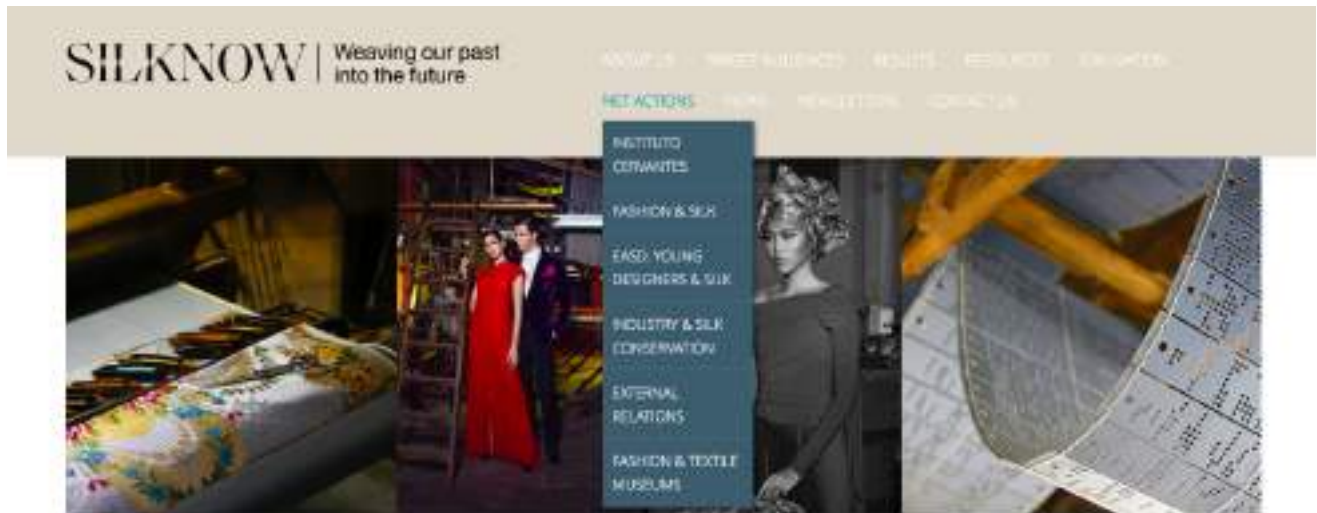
SILKNOW | Weaving our past into the future

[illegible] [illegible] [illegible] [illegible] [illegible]

NET ACTIONS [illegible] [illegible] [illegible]

INSTITUTO CERVANTES

FASHION & SILK

EASD: YOUNG DESIGNERS & SILK

INDUSTRY & SILK CONSERVATION

EXTERNAL RELATIONS

FASHION & TEXTILE MUSEUMS